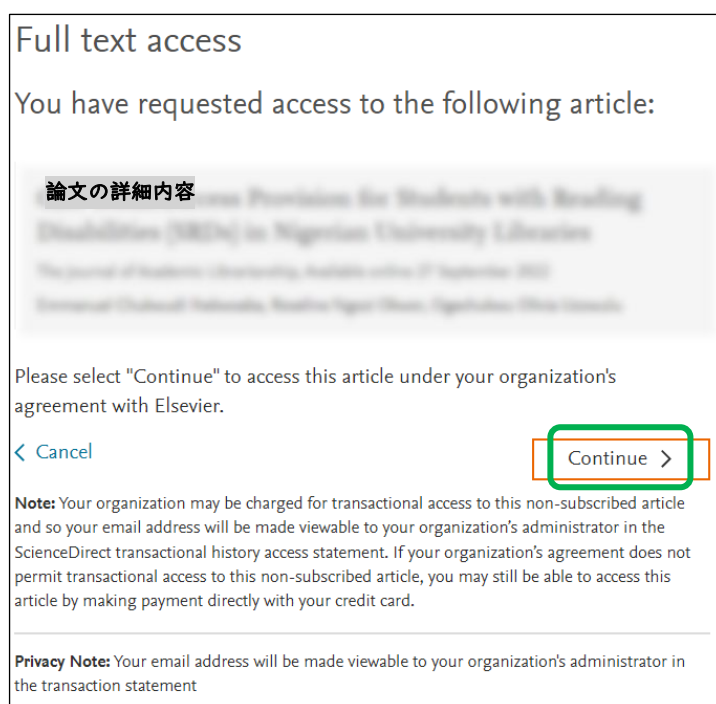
Full text access

You have requested access to the following article:

論文の詳細内容

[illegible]

Please select "Continue" to access this article under your organization's agreement with Elsevier.

< Cancel

Continue >

**Note:** Your organization may be charged for transactional access to this non-subscribed article and so your email address will be made viewable to your organization's administrator in the ScienceDirect transactional history access statement. If your organization's agreement does not permit transactional access to this non-subscribed article, you may still be able to access this article by making payment directly with your credit card.

**Privacy Note:** Your email address will be made viewable to your organization's administrator in the transaction statement